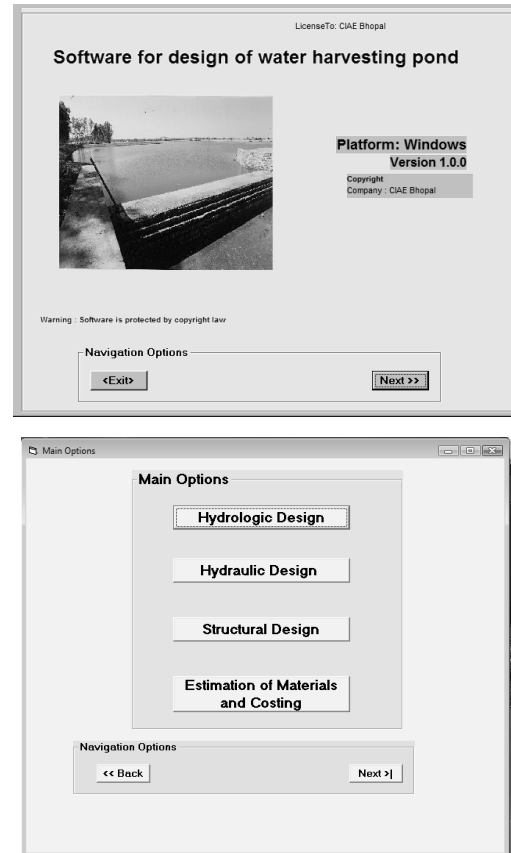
LicenseTo: CIAE Bhopal

Software for design of water harvesting pond

Platform: Windows
Version 1.0.0
Copyright
Company : CIAE Bhopal

Warning : Software is protected by copyright law

Navigation Options

<Exit>

Next >>

Main Options

Main Options

Hydrologic Design

Hydraulic Design

Structural Design

Estimation of Materials and Costing

Navigation Options

<< Back

Next >|